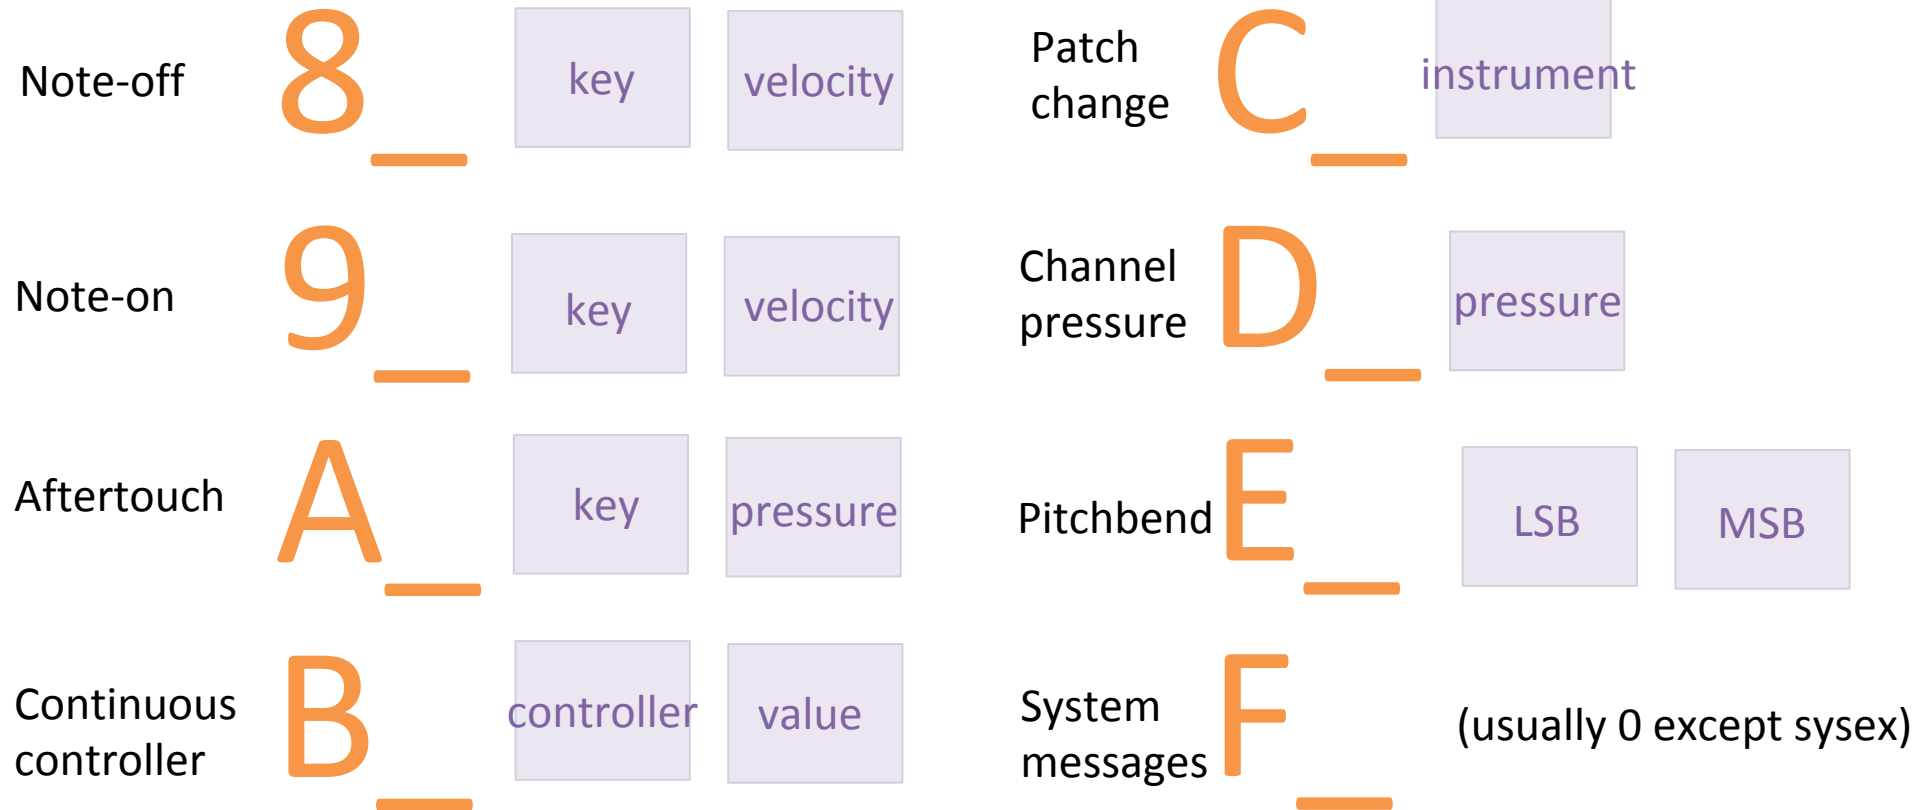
Note-off 8_ key velocity

Note-on 9_ key velocity

Aftertouch A_ key pressure

Continuous controller B_ controller value

Patch change C_ instrument

Channel pressure D_ pressure

Pitchbend E_ LSB MSB

System messages F_ (usually 0 except sysex)